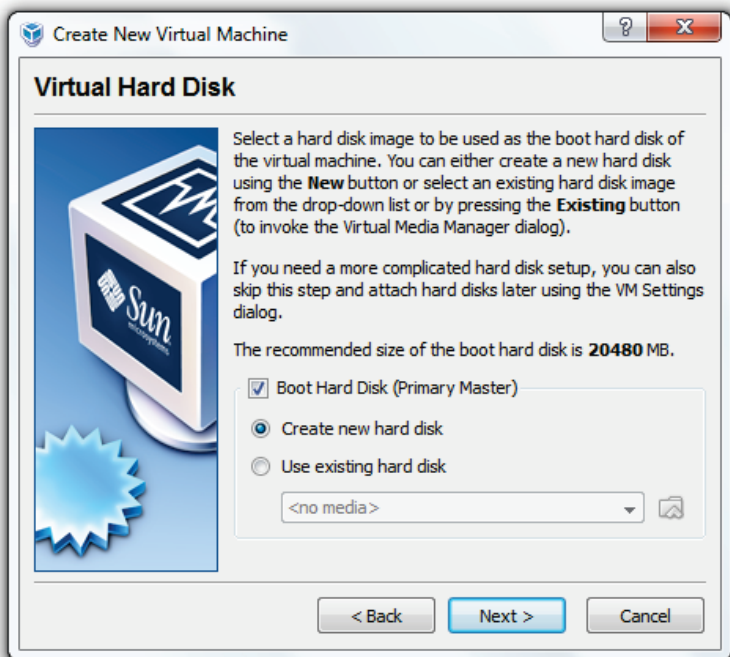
Create New Virtual Machine

?

X

Virtual Hard Disk

Sun microsystems

Select a hard disk image to be used as the boot hard disk of the virtual machine. You can either create a new hard disk using the **New** button or select an existing hard disk image from the drop-down list or by pressing the **Existing** button (to invoke the Virtual Media Manager dialog).

If you need a more complicated hard disk setup, you can also skip this step and attach hard disks later using the VM Settings dialog.

The recommended size of the boot hard disk is **20480** MB.

Boot Hard Disk (Primary Master)

Create new hard disk

Use existing hard disk

<no media>

< Back

Next >

Cancel